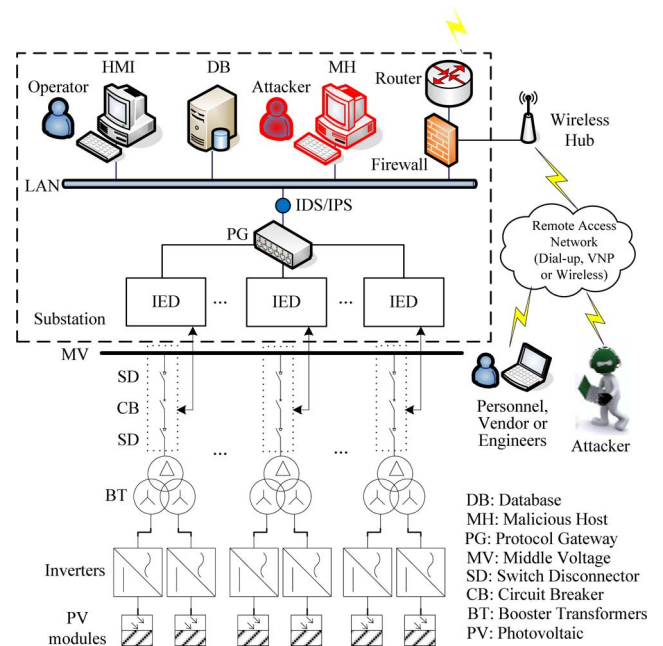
Operator HMI DB Attacker MH Router

Wireless Hub

Firewall

LAN

IDS/IPS

PG

Remote Access Network (Dial-up, VNP or Wireless)

IED ... IED ... IED

Substation

MV

SD

CB

SD

...

...

BT

Personnel, Vendor or Engineers

Attacker

Inverters

PV modules

DB: Database
MH: Malicious Host
PG: Protocol Gateway
MV: Middle Voltage
SD: Switch Disconnector
CB: Circuit Breaker
BT: Booster Transformers
PV: Photovoltaic